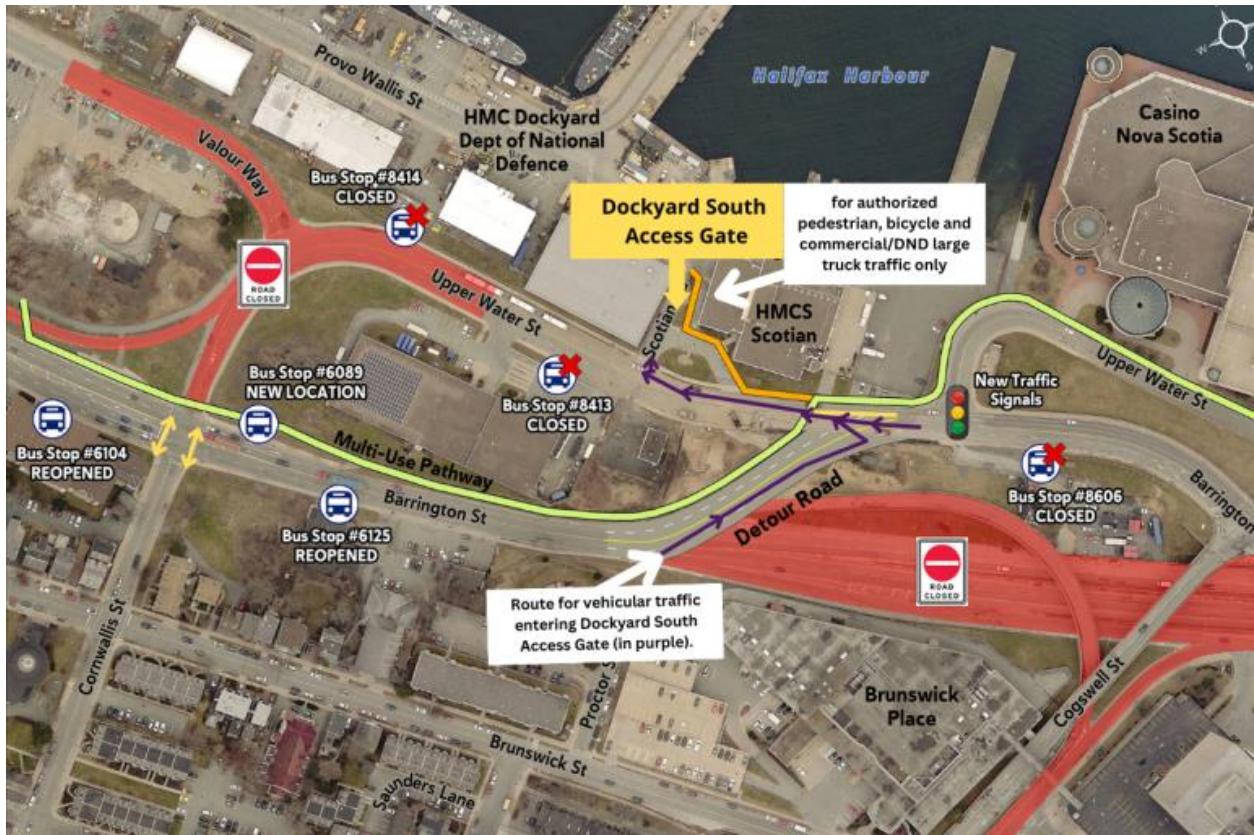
Halifax Harbour

Provo Wallis St

HMC Dockyard Dept of National Defence

Casino Nova Scotia

Valour Way

Bus Stop #8414 CLOSED

Dockyard South Access Gate

for authorized pedestrian, bicycle and commercial/DND large truck traffic only

ROAD CLOSED

Upper Water St

HMCS Scotian

Scotian

Upper Water St

Bus Stop #6089 NEW LOCATION

Bus Stop #8413 CLOSED

New Traffic Signals

Bus Stop #6104 REOPENED

Multi-Use Pathway

Barrington St

Bus Stop #6125 REOPENED

Detour Road

Bus Stop #8606 CLOSED

Barrington

ROAD CLOSED

Route for vehicular traffic entering Dockyard South Access Gate (in purple).

Cornwallis St

Proctor St

Brunswick Place

Cogswell St

Brunswick St

Saunders Lane